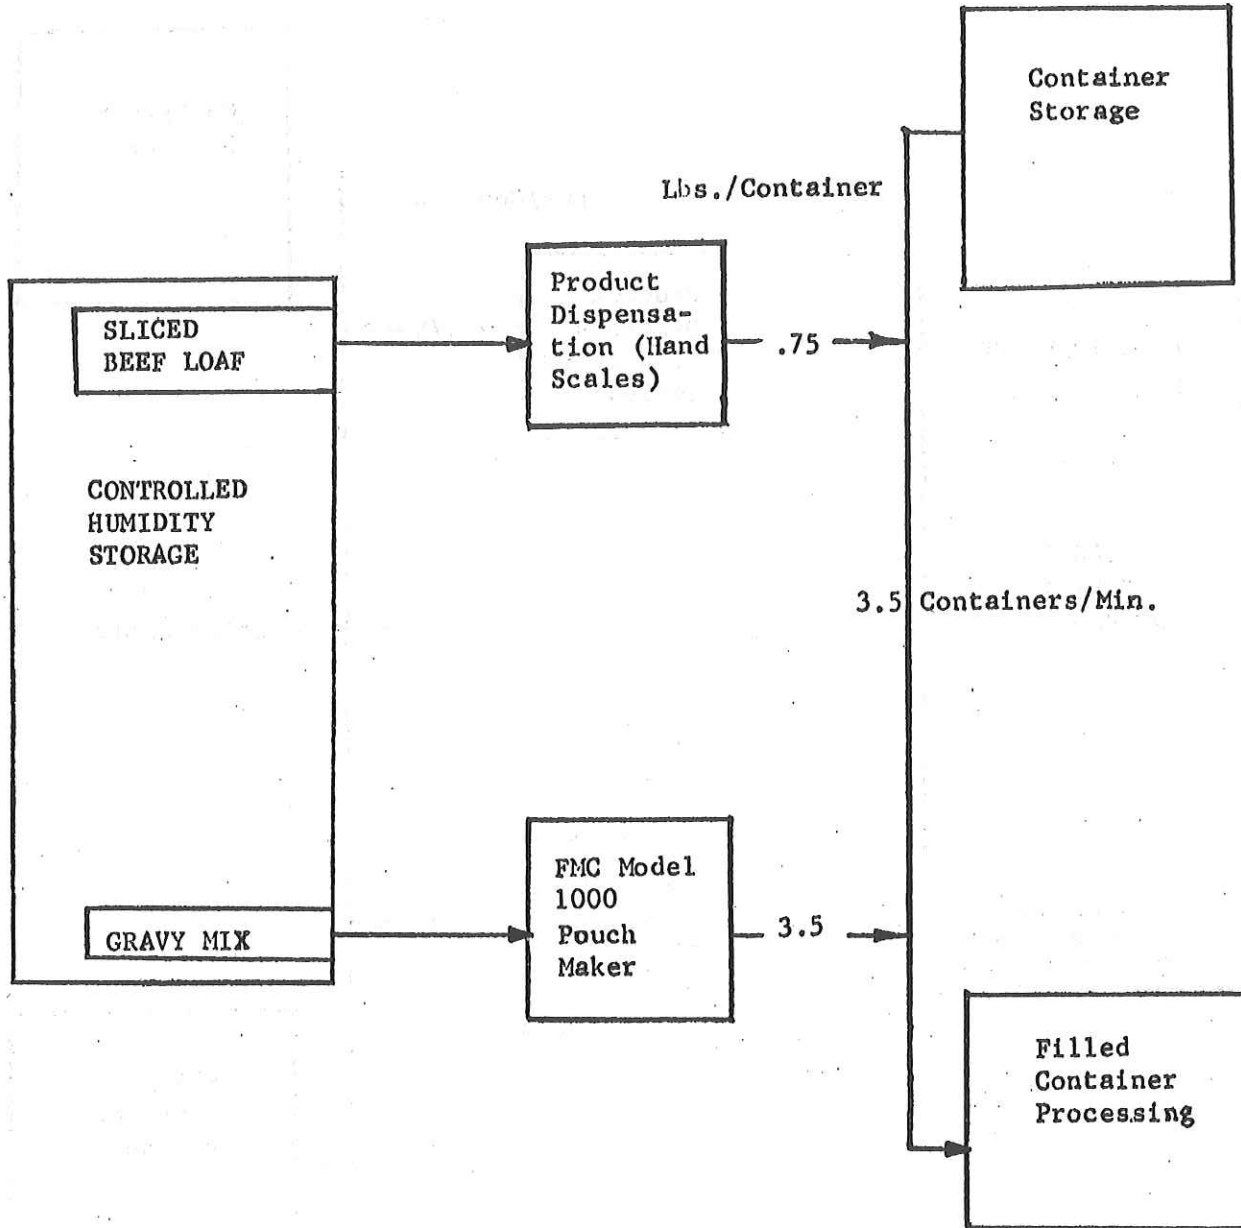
Container Storage

Lbs./Container

SLICED BEEF LOAF

Product Dispensation (Hand Scales)

.75

CONTROLLED HUMIDITY STORAGE

3.5 Containers/Min.

GRAVY MIX

FMC Model 1000 Pouch Maker

3.5

Filled Container Processing